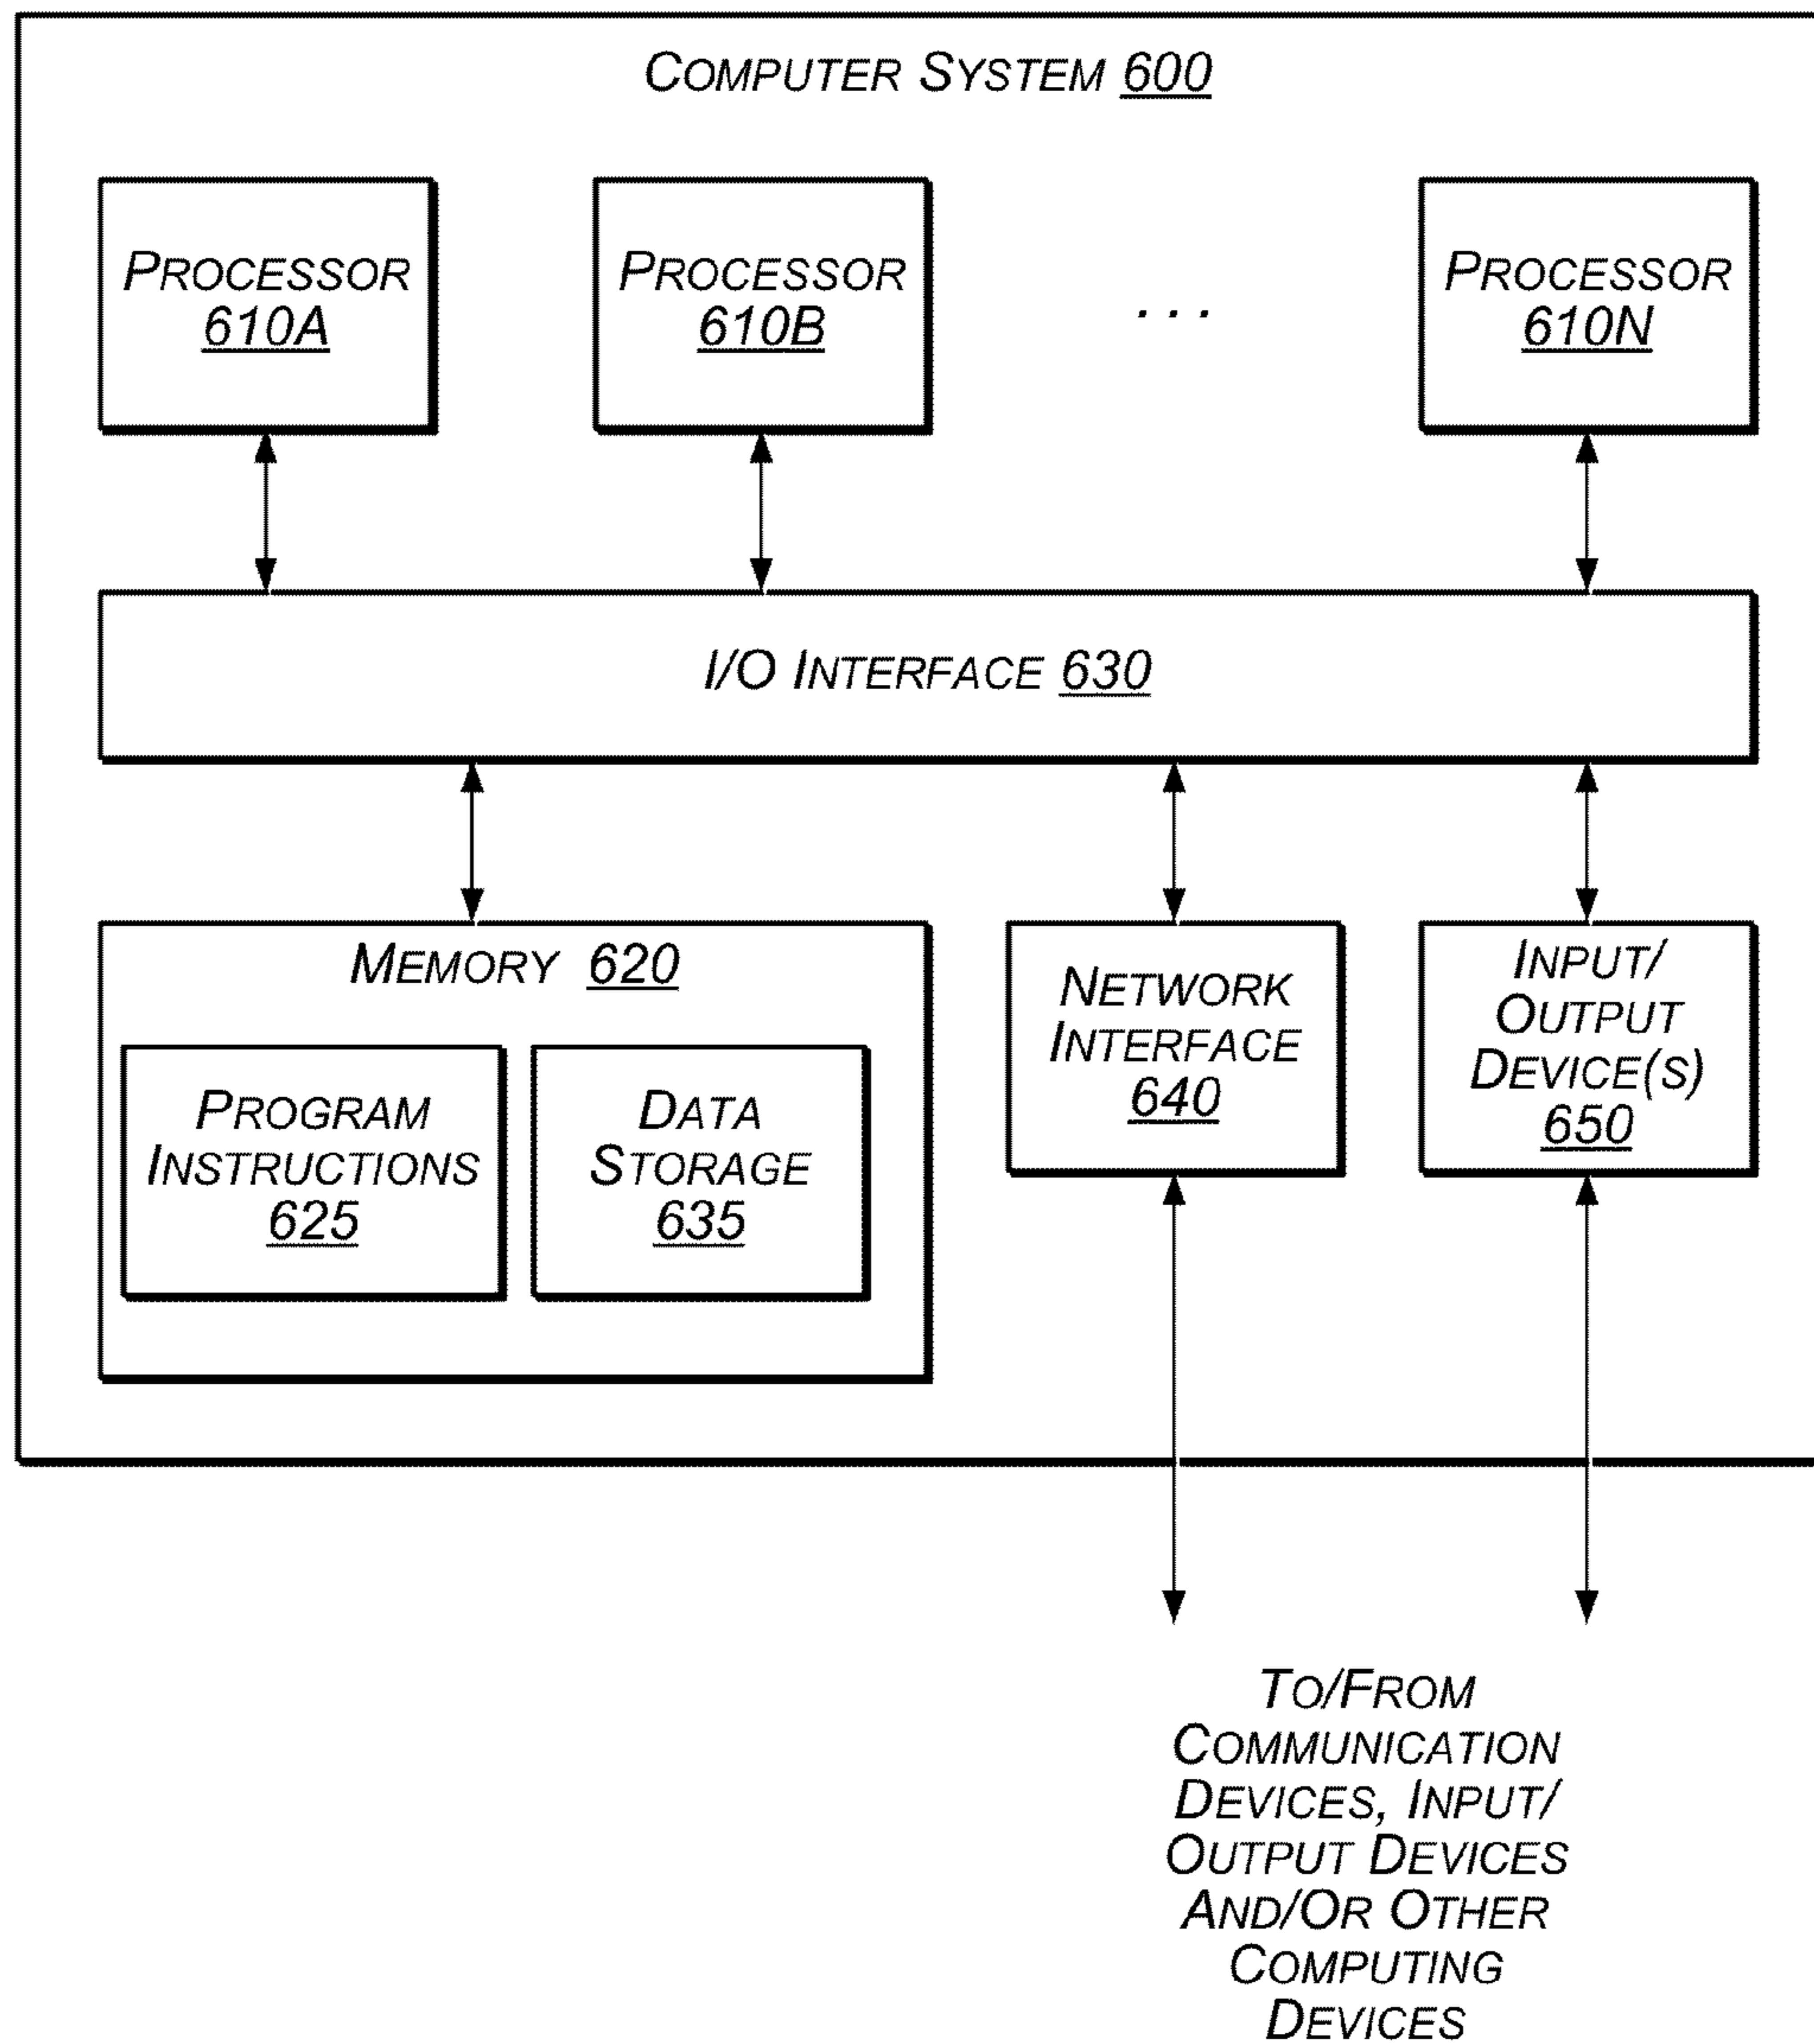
COMPUTER SYSTEM 600

PROCESSOR 610A

PROCESSOR 610B

. . .

PROCESSOR 610N

I/O INTERFACE 630

MEMORY 620

PROGRAM INSTRUCTIONS 625

DATA STORAGE 635

NETWORK INTERFACE 640

INPUT/ OUTPUT DEVICE(S) 650

TO/FROM COMMUNICATION DEVICES, INPUT/ OUTPUT DEVICES AND/OR OTHER COMPUTING DEVICES